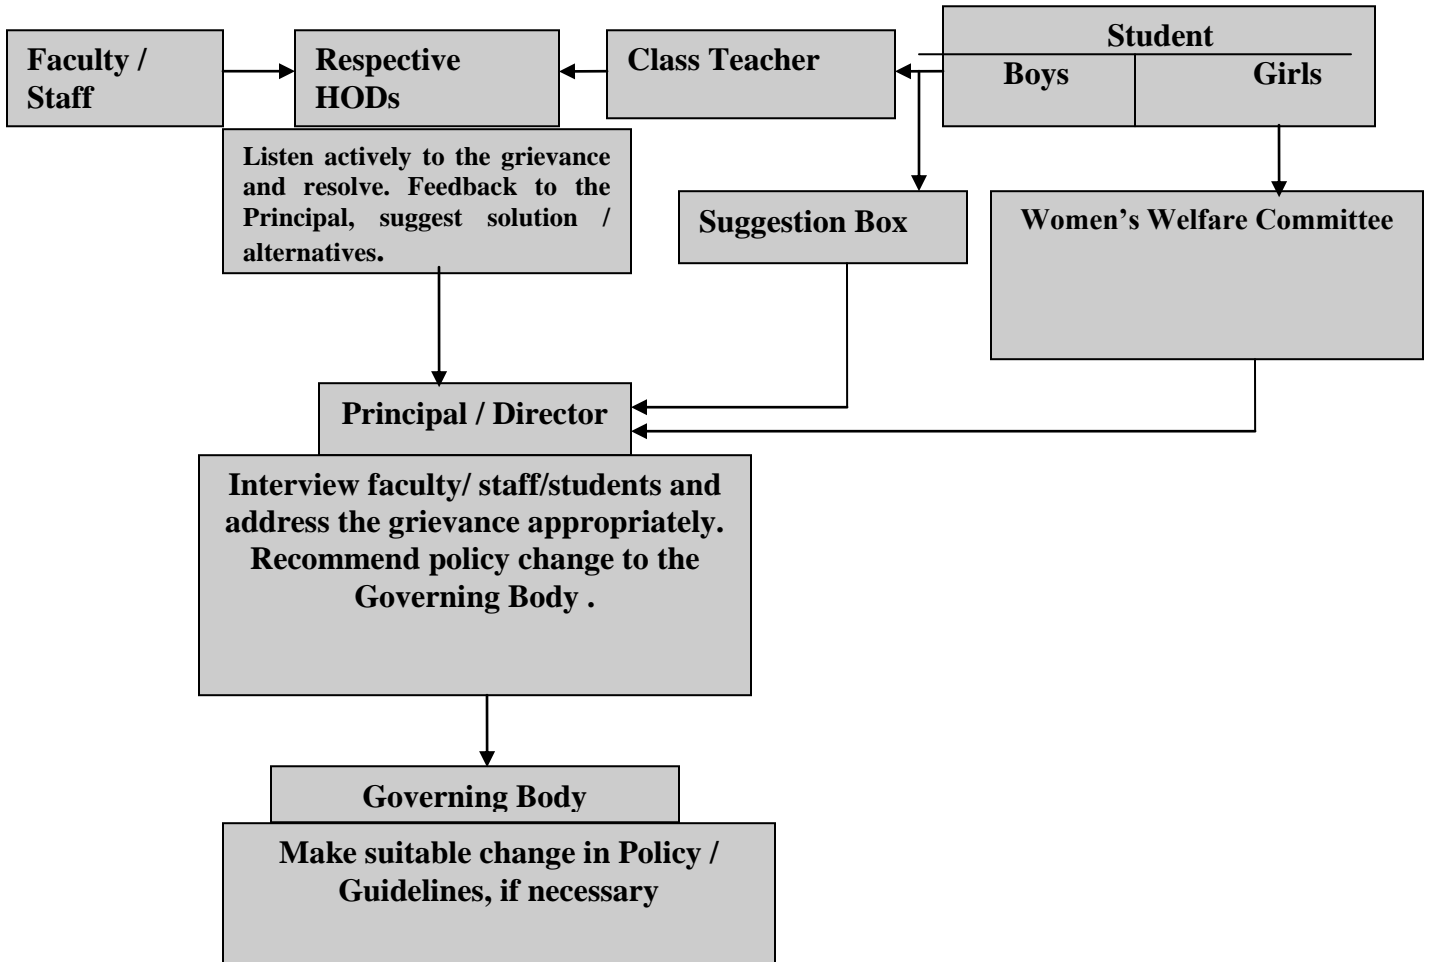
Faculty / Staff

Respective HODs

Class Teacher

Student

Boys

Girls

Listen actively to the grievance and resolve. Feedback to the Principal, suggest solution / alternatives.

Suggestion Box

Women's Welfare Committee

Principal / Director

Interview faculty/ staff/students and address the grievance appropriately. Recommend policy change to the Governing Body .

Governing Body

Make suitable change in Policy / Guidelines, if necessary